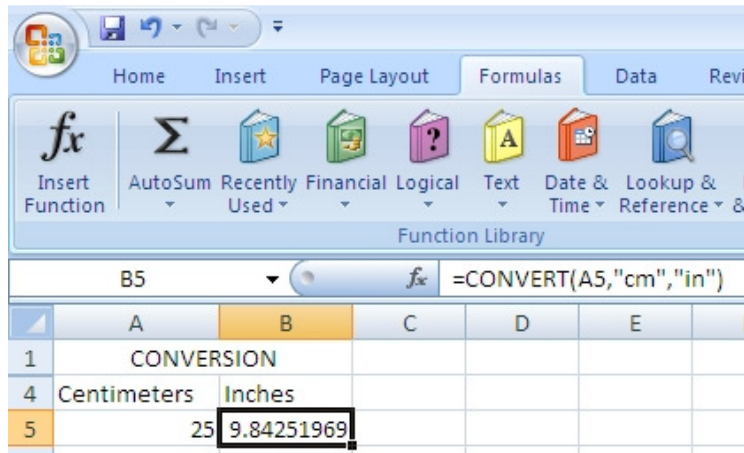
Home Insert Page Layout Formulas Data Revi

$fx$ Insert Function

$\Sigma$ AutoSum

Recently Used

Financial

Logical

Text

Date & Time

Lookup & Reference

Function Library

B5

$fx$ =CONVERT(A5,"cm","in")

| | A | B | C | D | E |
|---|---|---|---|---|---|
| 1 | CONVERSION | | | | |
| 4 | Centimeters | Inches | | | |
| 5 | 25 | 9.84251969 | | | |